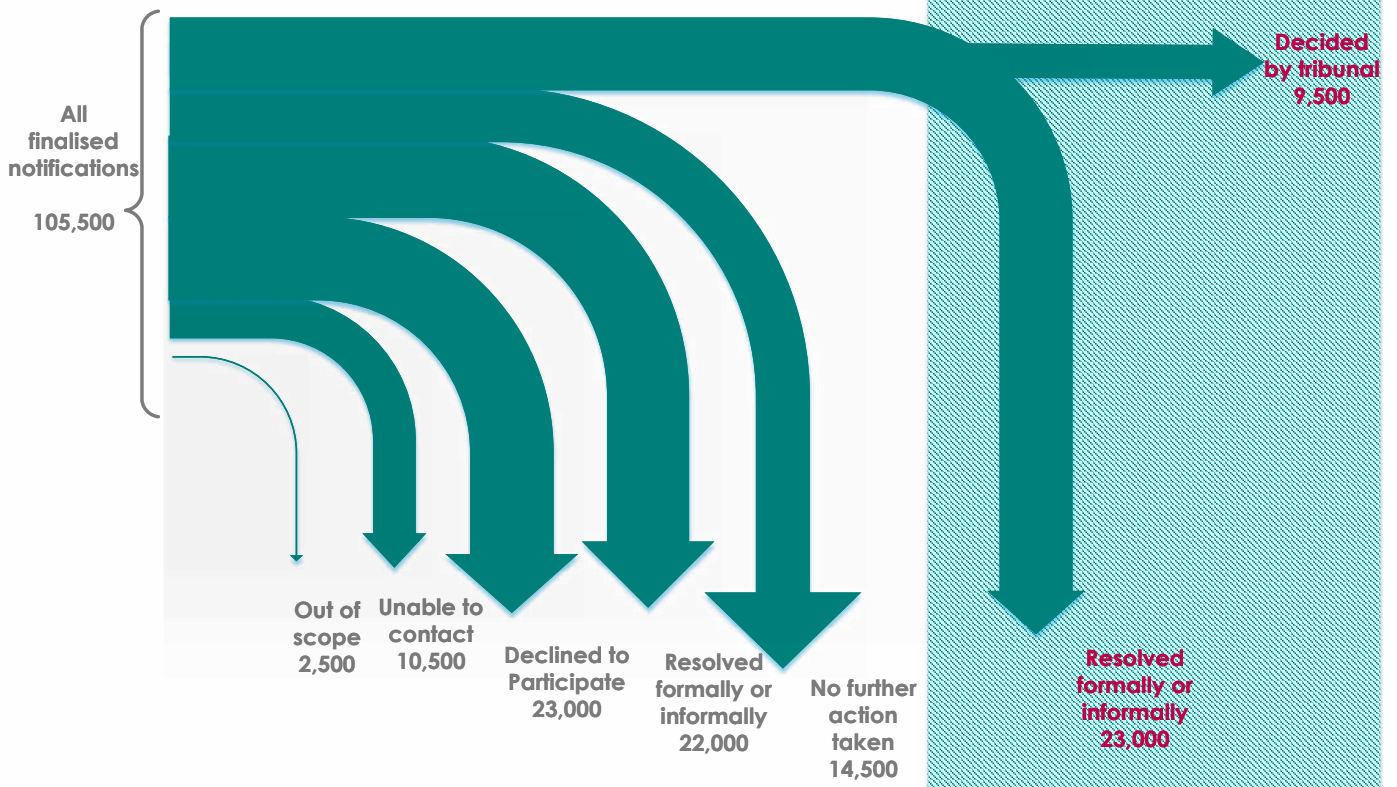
All finalised notifications

105,500

Decided by tribunal
9,500

Out of scope
2,500

Unable to contact
10,500

Declined to Participate
23,000

Resolved formally or informally
22,000

No further action taken
14,500

Resolved formally or informally
23,000